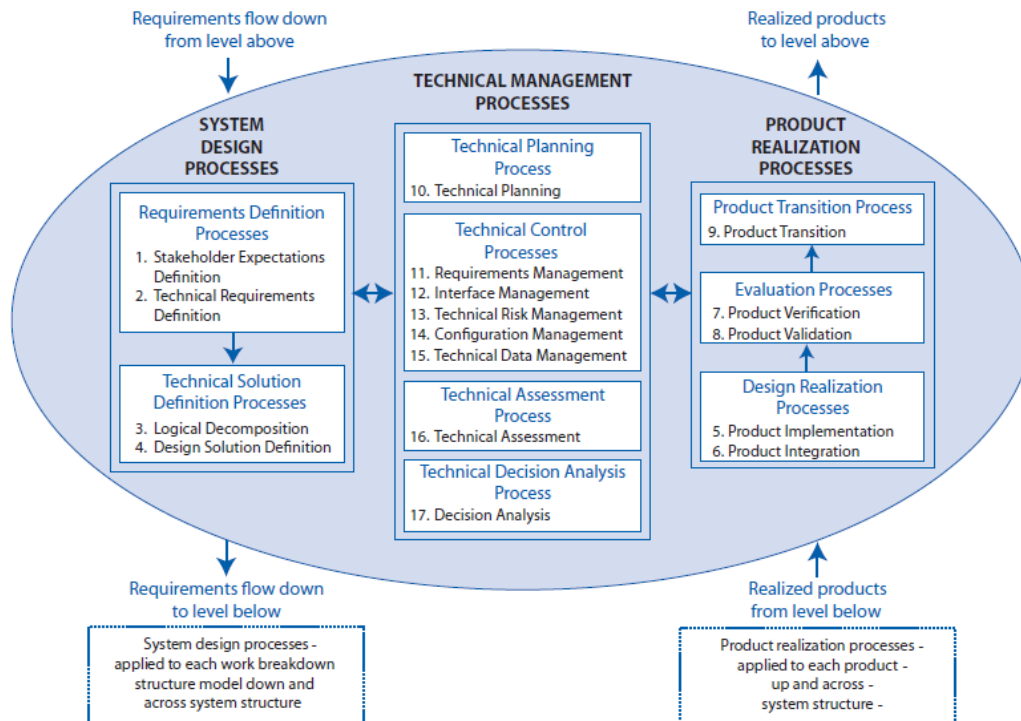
Requirements flow down from level above

Realized products to level above

TECHNICAL MANAGEMENT PROCESSES

SYSTEM DESIGN PROCESSES

Requirements Definition Processes
1. Stakeholder Expectations Definition
2. Technical Requirements Definition

Technical Solution Definition Processes
3. Logical Decomposition
4. Design Solution Definition

Technical Planning Process
10. Technical Planning

Technical Control Processes
11. Requirements Management
12. Interface Management
13. Technical Risk Management
14. Configuration Management
15. Technical Data Management

Technical Assessment Process
16. Technical Assessment

Technical Decision Analysis Process
17. Decision Analysis

PRODUCT REALIZATION PROCESSES

Product Transition Process
9. Product Transition

Evaluation Processes
7. Product Verification
8. Product Validation

Design Realization Processes
5. Product Implementation
6. Product Integration

Requirements flow down to level below

Realized products from level below

System design processes - applied to each work breakdown structure model down and across system structure

Product realization processes - applied to each product - up and across - system structure -